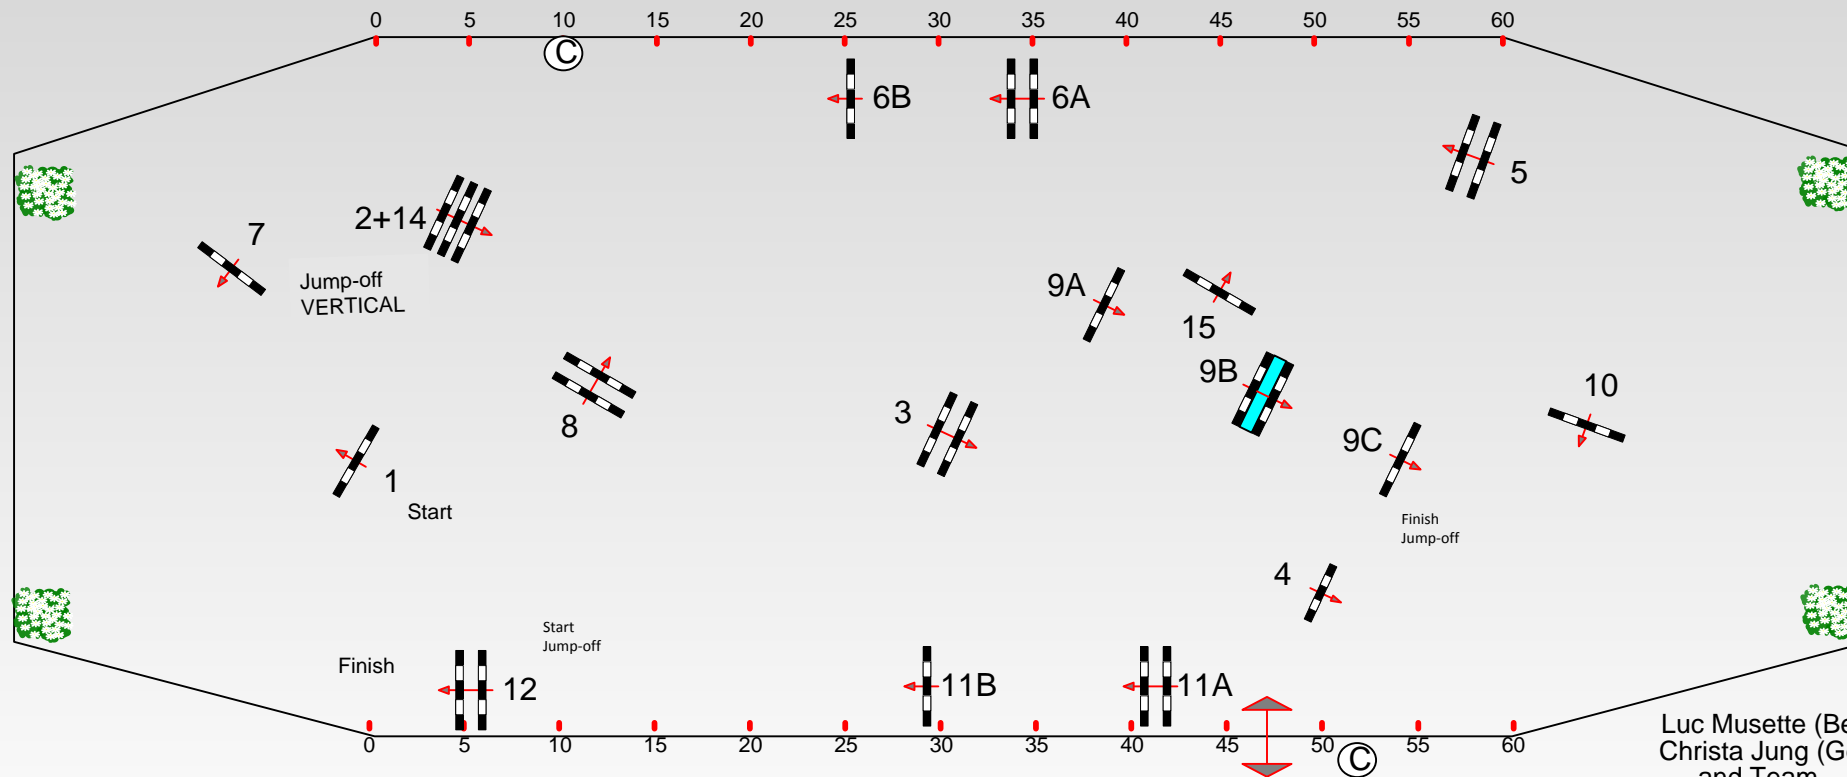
0 5 10 15 20 25 30 35 40 45 50 55 60

C

6B 6A

5

7

2+14

Jump-off
VERTICAL

9A

15

9B

10

8

3

9C

1

Start

Finish
Jump-off

4

Start
Jump-off

Finish

12

11B

11A

0 5 10 15 20 25 30 35 40 45 50 55 60

C

Luc Musette (Be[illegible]
Christa Jung (G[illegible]
and Team